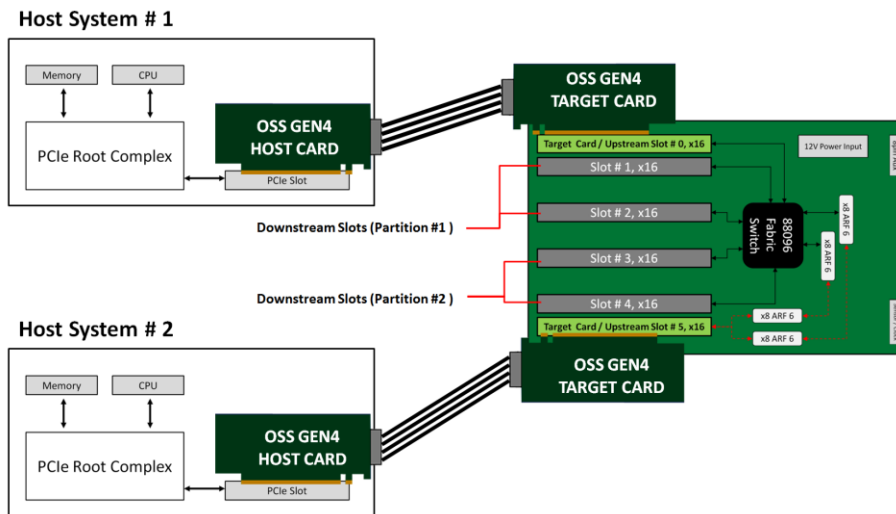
Host System # 1

Memory

CPU

PCIe Root Complex

OSS GEN4 HOST CARD

PCIe Slot

OSS GEN4 TARGET CARD

Target Card / Upstream Slot # 0, x16

12V Power Input

Slot # 1, x16

Downstream Slots (Partition #1 )

Slot # 2, x16

88096 Fabric Switch

x8 ARF 6

x8 ARF 6

Slot # 3, x16

Downstream Slots (Partition #2 )

Slot # 4, x16

x8 ARF 6

Target Card / Upstream Slot # 5, x16

x8 ARF 6

Host System # 2

Memory

CPU

PCIe Root Complex

OSS GEN4 HOST CARD

PCIe Slot

OSS GEN4 TARGET CARD